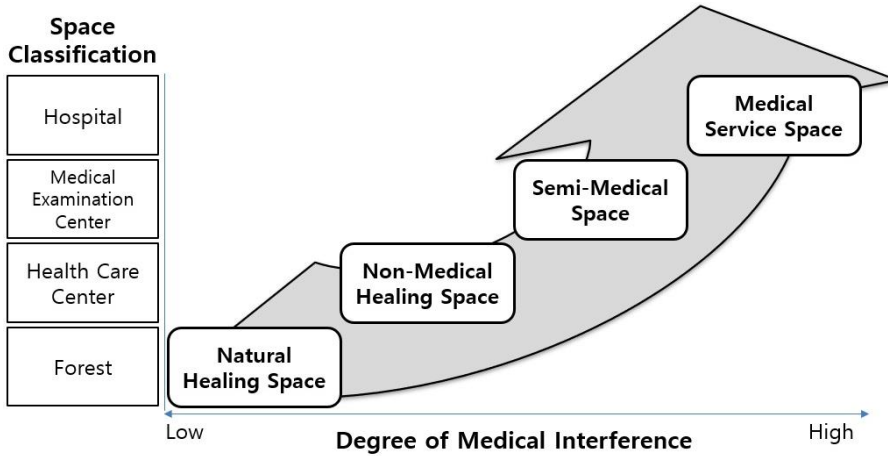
Space Classification

Hospital

Medical Examination Center

Health Care Center

Forest

Medical Service Space

Semi-Medical Space

Non-Medical Healing Space

Natural Healing Space

Low

Degree of Medical Interference

High